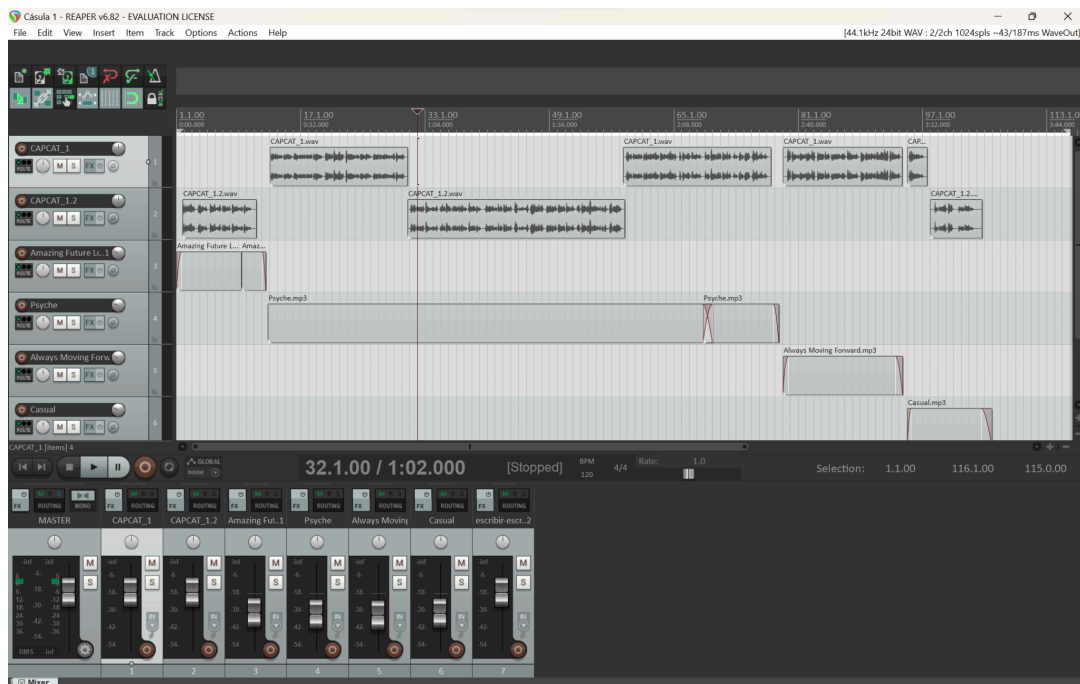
Cásula 1 - REAPER v6.82 - EVALUATION LICENSE

File Edit View Insert Item Track Options Actions Help

[44.1kHz 24bit WAV : 2/2ch 1024spls ~43/187ms WaveOut]

1.1.00
0:00.000
17.1.00
0:32.000
33.1.00
1:04.000
49.1.00
1:36.000
65.1.00
2:08.000
81.1.00
2:40.000
97.1.00
3:12.000
113.1.0
3:44.00

CAPCAT_1
M S FX
1

CAPCAT_1.2
M S FX
2

Amazing Future Lo...1
M S FX
3

Psyche
M S FX
4

Always Moving Forw
M S FX
5

Casual
M S FX
6

CAPCAT_1.wav
CAPCAT_1.wav
CAPCAT_1.wav
CAP...
CAPCAT_1.2.wav
CAPCAT_1.2.wav
CAPCAT_1.2....
Amazing Future (...
Amaz...
Psyche.mp3
Psyche.mp3
Always Moving Forward.mp3
Casual.mp3

CAPCAT_1 [items] 4

GLOBAL
none

32.1.00 / 1:02.000

[Stopped]

BPM
120
4/4
Rate:
1.0

Selection: 1.1.00 116.1.00 115.0.00

FX ROUTING MONO
MASTER
CAPCAT_1
CAPCAT_1.2
Amazing Fut..1
Psyche
Always Moving
Casual
escribir-escr...2

-inf -inf
M S
RMS -inf

1
2
3
4
5
6
7

Mixer